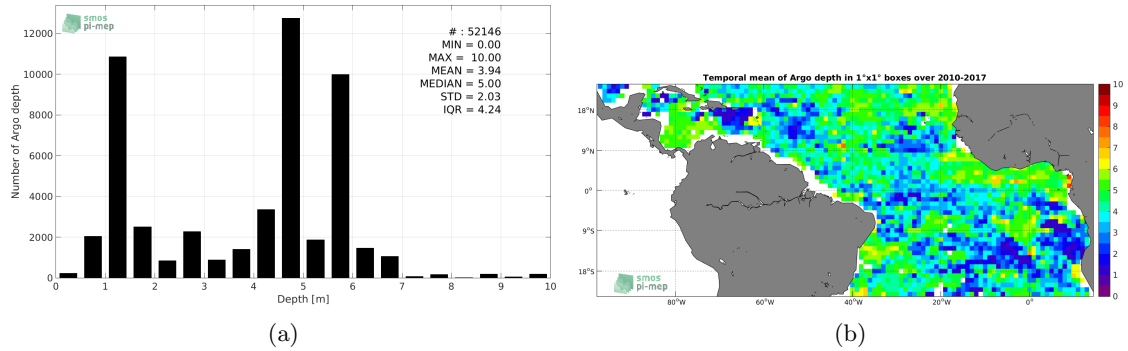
smos pi-mep

# : 52146
MIN = 0.00
MAX = 10.00
MEAN = 3.94
MEDIAN = 5.00
STD = 2.03
IQR = 4.24

Number of Argo depth

12000
10000
8000
6000
4000
2000
0

0 1 2 3 4 5 6 7 8 9 10

Depth [m]

(a)

Temporal mean of Argo depth in 1°x1° boxes over 2010-2017

18°N
9°N
0°
9°S
18°S

80°W 60°W 40°W 20°W 0°

smos pi-mep

10
9
8
7
6
5
4
3
2
1
0

(b)